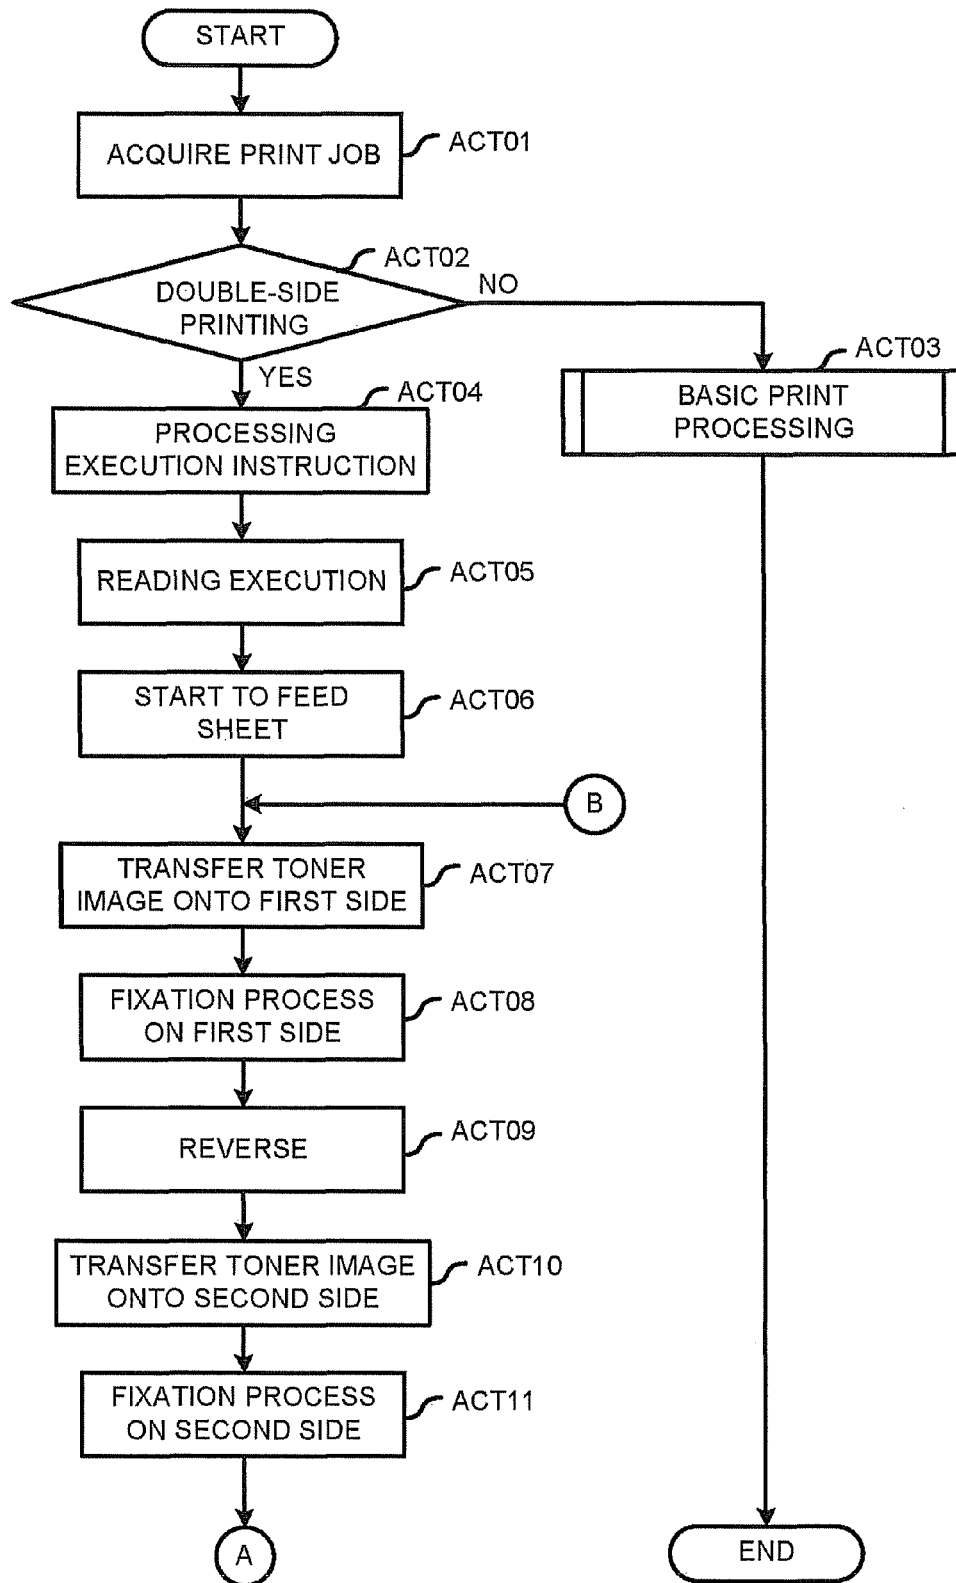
START

ACQUIRE PRINT JOB
ACT01

ACT02
DOUBLE-SIDE PRINTING
NO

ACT03
BASIC PRINT PROCESSING

YES

ACT04
PROCESSING EXECUTION INSTRUCTION

READING EXECUTION
ACT05

START TO FEED SHEET
ACT06

B

TRANSFER TONER IMAGE ONTO FIRST SIDE
ACT07

FIXATION PROCESS ON FIRST SIDE
ACT08

REVERSE
ACT09

TRANSFER TONER IMAGE ONTO SECOND SIDE
ACT10

FIXATION PROCESS ON SECOND SIDE
ACT11

A

END